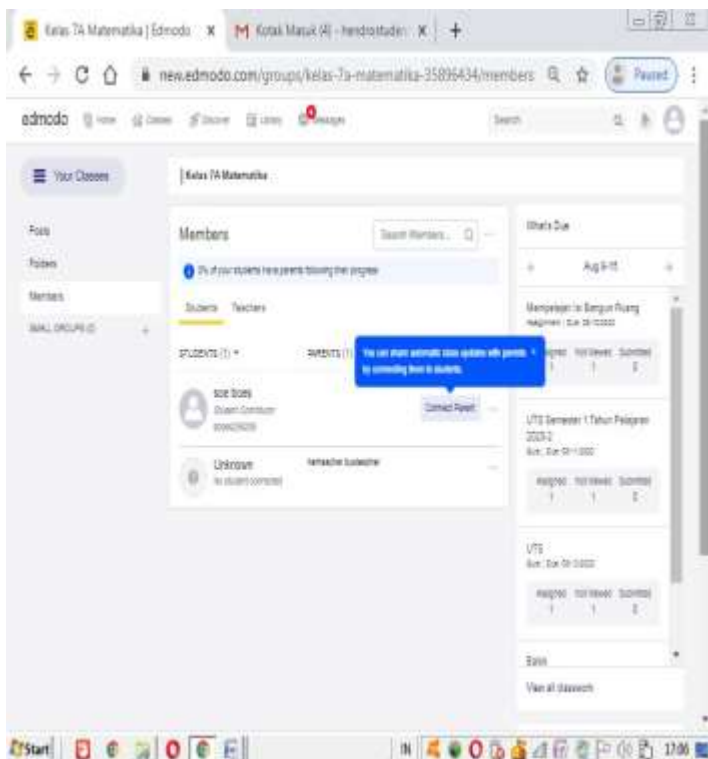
Kelas 7A Matematika | Edmodo ×
Kotak Masuk (4) - hendrastudent ×
+

new.edmodo.com/groups/kelas-7a-matematika-35896434/members

Paused

edmodo Home Classes Discover Library Messages

Search

Your Classes

Kelas 7A Matematika

Posts
Folders
Members
SMALL GROUPS (0)

Members

Search Members...

0% of your students have parents following their progress

Students Teachers

STUDENTS (1)
PARENTS (1)

You can share automatic class updates with parents by connecting them to students.

soe boes
Student Contributor
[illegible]

Connect Parent

Unknown
No student connected
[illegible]

What's Due

Aug 9-15

Mempelajari bi Bangun Ruang
Assigned · Due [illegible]

Assigned Not Viewed Submitted
1 1 0

UTS Semester 1 Tahun Pelajaran 2021-2
Due: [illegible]

Assigned Not Viewed Submitted
1 1 0

UTS
Due: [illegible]

Assigned Not Viewed Submitted
1 1 0

Bassa

View all classwork

Start

IN 17:06